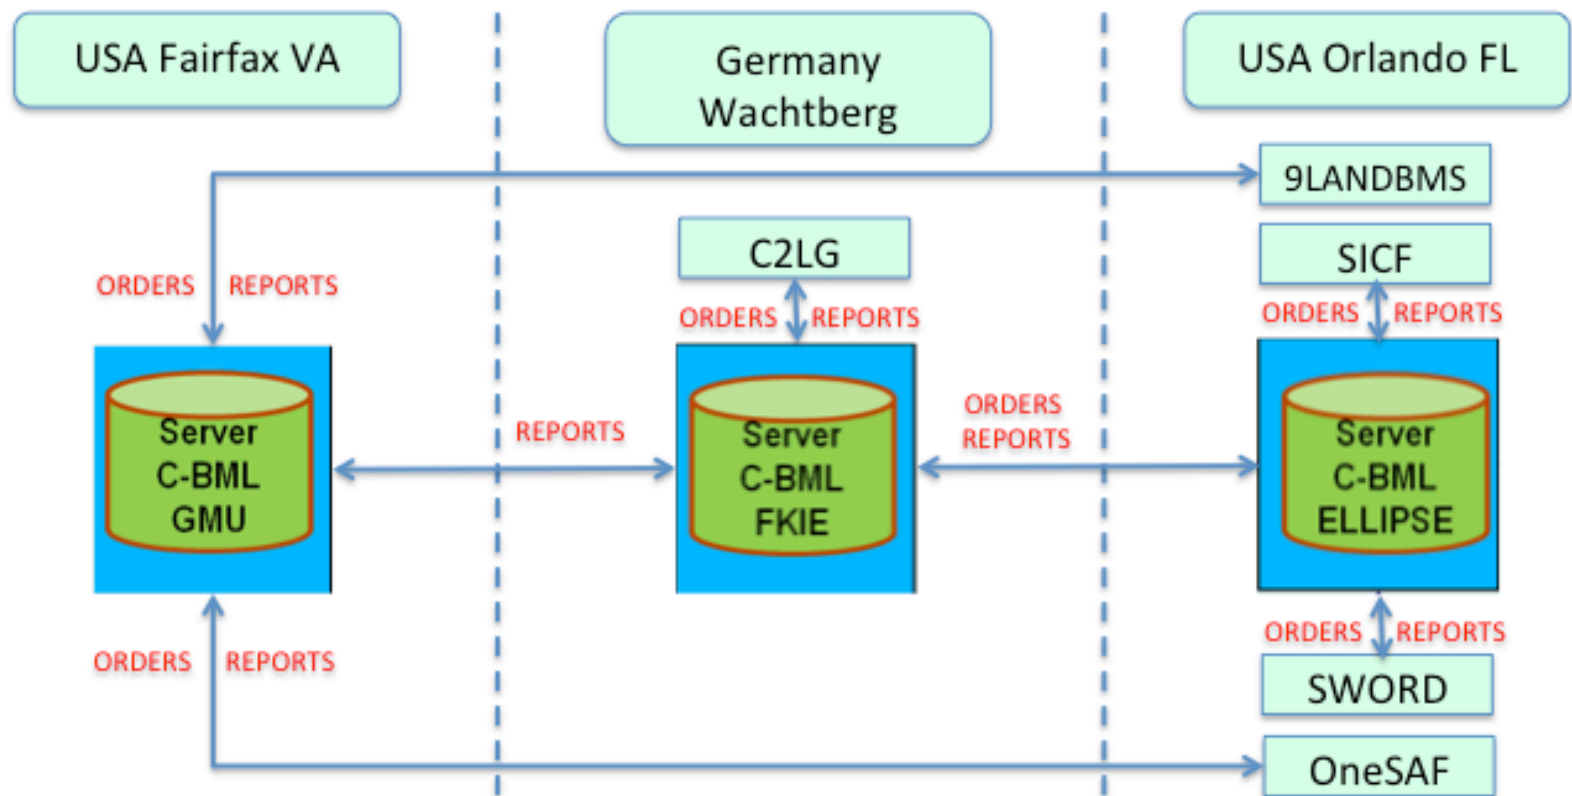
USA Fairfax VA

Germany Wachtberg

USA Orlando FL

9LANDBMS

C2LG

SICF

ORDERS REPORTS

ORDERS REPORTS

ORDERS REPORTS

Server C-BML GMU

REPORTS

Server C-BML FKIE

ORDERS REPORTS

Server C-BML ELLIPSE

ORDERS REPORTS

ORDERS REPORTS

SWORD

OneSAF